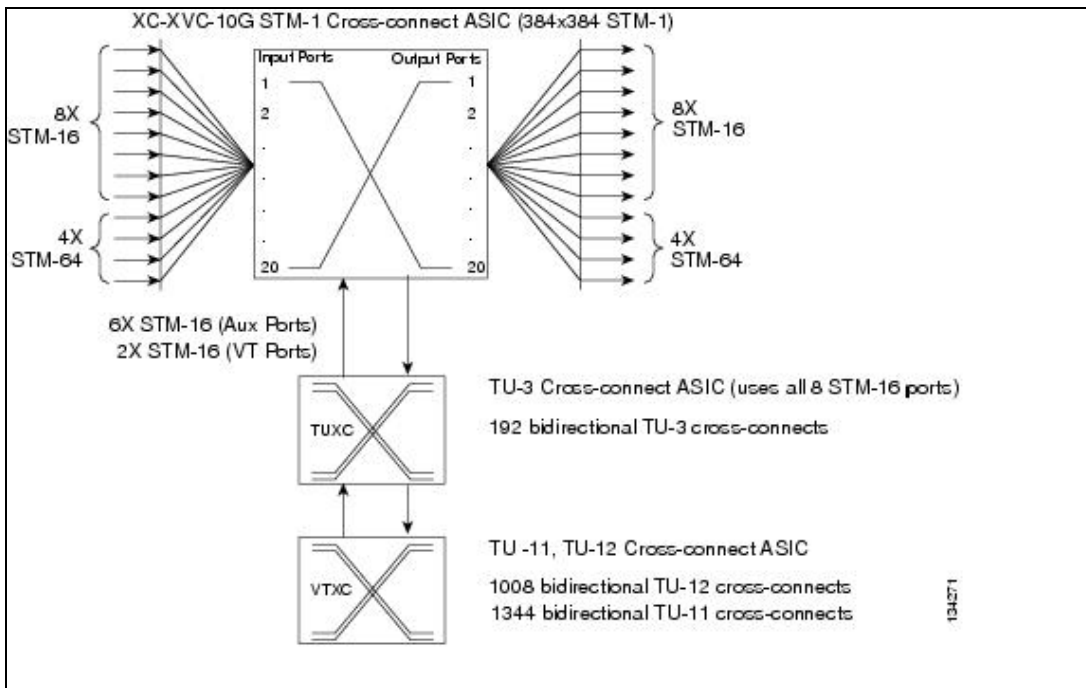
XC-XVC-10G STM-1 Cross-connect ASIC (384x384 STM-1)

8X
STM-16

4X
STM-64

Input Ports
1
2
.
.
.
.
20

Output Ports
1
2
.
.
.
.
20

8X
STM-16

4X
STM-64

6X STM-16 (Aux Ports)
2X STM-16 (VT Ports)

TUXC

TU-3 Cross-connect ASIC (uses all 8 STM-16 ports)

192 bidirectional TU-3 cross-connects

VTXC

TU -11, TU-12 Cross-connect ASIC

1008 bidirectional TU-12 cross-connects
1344 bidirectional TU-11 cross-connects

134271